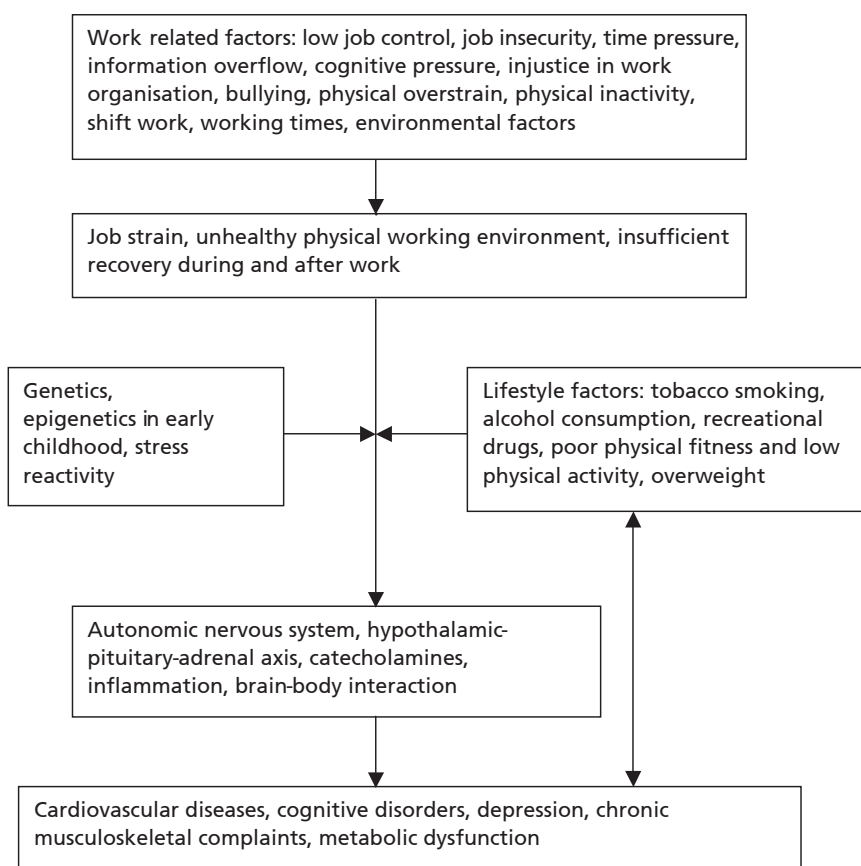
Work related factors: low job control, job insecurity, time pressure, information overflow, cognitive pressure, injustice in work organisation, bullying, physical overstrain, physical inactivity, shift work, working times, environmental factors

Job strain, unhealthy physical working environment, insufficient recovery during and after work

Genetics, epigenetics in early childhood, stress reactivity

Lifestyle factors: tobacco smoking, alcohol consumption, recreational drugs, poor physical fitness and low physical activity, overweight

Autonomic nervous system, hypothalamic-pituitary-adrenal axis, catecholamines, inflammation, brain-body interaction

Cardiovascular diseases, cognitive disorders, depression, chronic musculoskeletal complaints, metabolic dysfunction